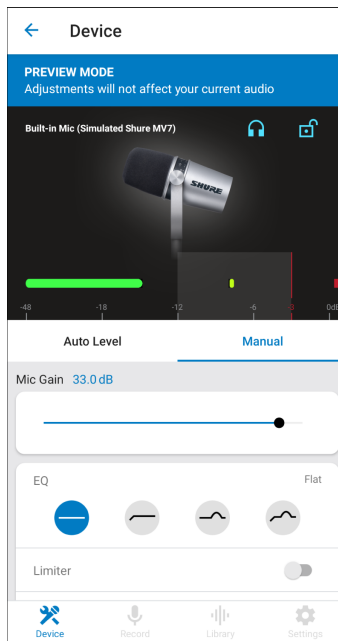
Device

PREVIEW MODE
Adjustments will not affect your current audio

Built-in Mic (Simulated Shure MV7)

SHURE

-48 -18 -12 -6 0dB

Auto Level
Manual

Mic Gain 33.0 dB

EQ
Flat

Limiter

Device
Record
Library
Settings